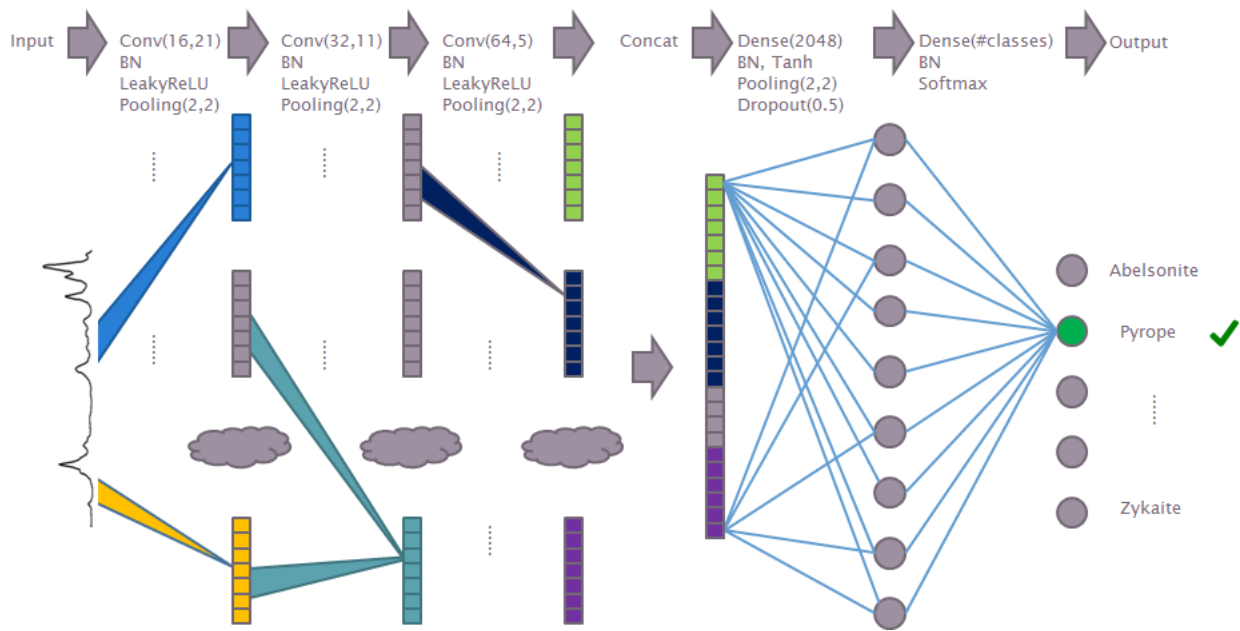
Input

Conv(16,21)
BN
LeakyReLU
Pooling(2,2)

Conv(32,11)
BN
LeakyReLU
Pooling(2,2)

Conv(64,5)
BN
LeakyReLU
Pooling(2,2)

Concat

Dense(2048)
BN, Tanh
Pooling(2,2)
Dropout(0.5)

Dense(#classes)
BN
Softmax

Output

Abelsonite
Pyrope
Zykaite